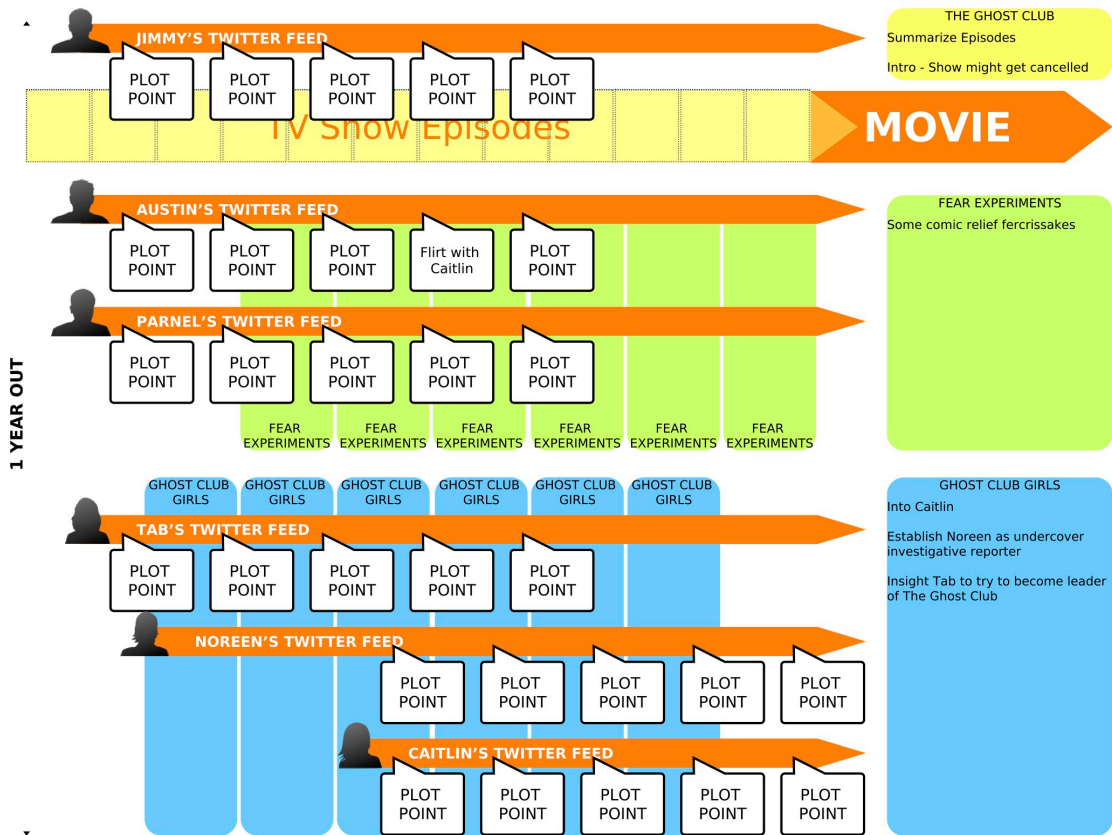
JIMMY'S TWITTER FEED

PLOT POINT

PLOT POINT

PLOT POINT

PLOT POINT

PLOT POINT

TV Show Episodes

MOVIE

THE GHOST CLUB

Summarize Episodes

Intro - Show might get cancelled

AUSTIN'S TWITTER FEED

PLOT POINT

PLOT POINT

PLOT POINT

Flirt with Caitlin

PLOT POINT

FEAR EXPERIMENTS

Some comic relief fercrissakes

PARNEL'S TWITTER FEED

PLOT POINT

PLOT POINT

PLOT POINT

PLOT POINT

PLOT POINT

FEAR EXPERIMENTS

FEAR EXPERIMENTS

FEAR EXPERIMENTS

FEAR EXPERIMENTS

FEAR EXPERIMENTS

FEAR EXPERIMENTS

1 YEAR OUT

GHOST CLUB GIRLS

GHOST CLUB GIRLS

GHOST CLUB GIRLS

GHOST CLUB GIRLS

GHOST CLUB GIRLS

GHOST CLUB GIRLS

GHOST CLUB GIRLS

Into Caitlin

Establish Noreen as undercover investigative reporter

Insight Tab to try to become leader of The Ghost Club

TAB'S TWITTER FEED

PLOT POINT

PLOT POINT

PLOT POINT

PLOT POINT

PLOT POINT

NOREEN'S TWITTER FEED

PLOT POINT

PLOT POINT

PLOT POINT

PLOT POINT

PLOT POINT

CAITLIN'S TWITTER FEED

PLOT POINT

PLOT POINT

PLOT POINT

PLOT POINT

PLOT POINT